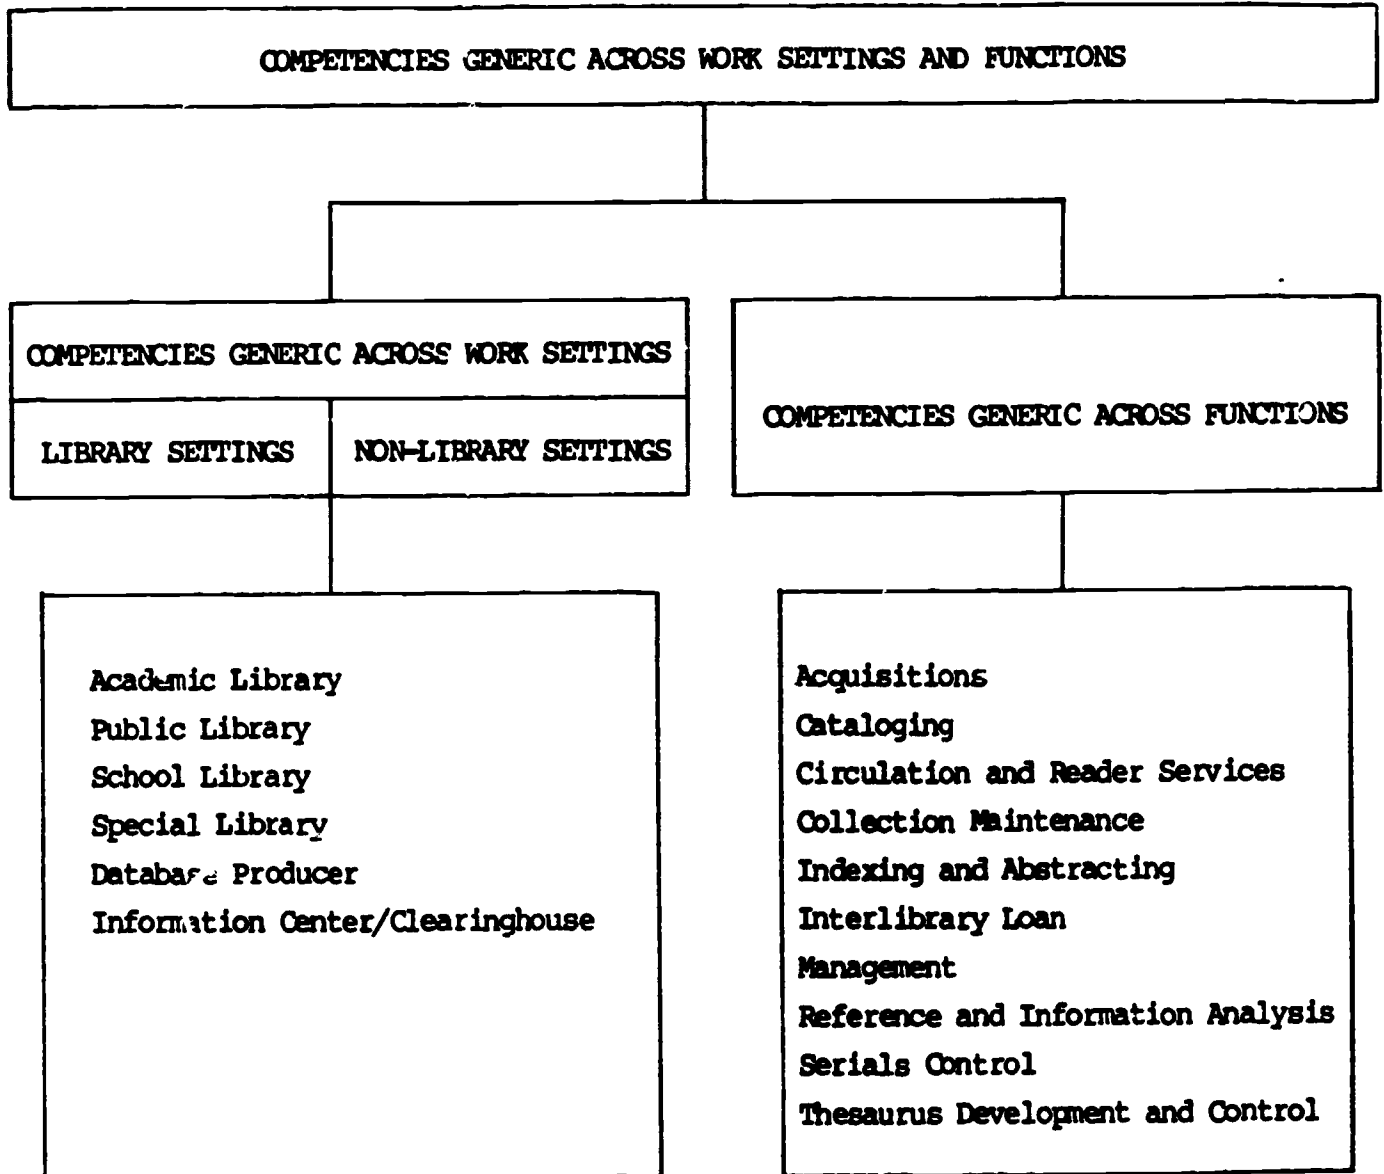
COMPETENCIES GENERIC ACROSS WORK SETTINGS AND FUNCTIONS

COMPETENCIES GENERIC ACROSS WORK SETTINGS

LIBRARY SETTINGS

NON-LIBRARY SETTINGS

COMPETENCIES GENERIC ACROSS FUNCTIONS

Academic Library
Public Library
School Library
Special Library
Database Producer
Information Center/Clearinghouse

Acquisitions
Cataloging
Circulation and Reader Services
Collection Maintenance
Indexing and Abstracting
Interlibrary Loan
Management
Reference and Information Analysis
Serials Control
Thesaurus Development and Control